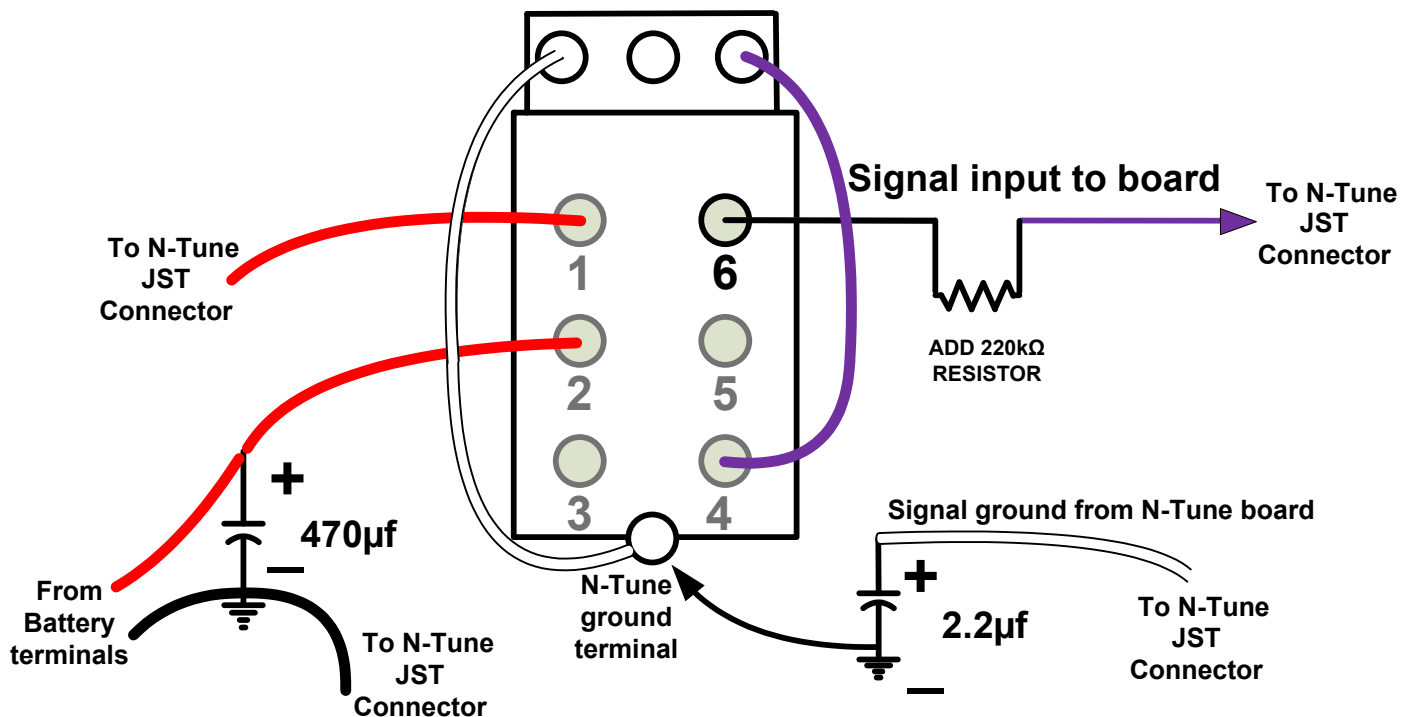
Signal input to board

To N-Tune JST Connector

To N-Tune JST Connector

1
6
2
5
3
4

ADD 220kΩ RESISTOR

+
470µf
–

From Battery terminals

To N-Tune JST Connector

N-Tune ground terminal

Signal ground from N-Tune board

+
2.2µf
–

To N-Tune JST Connector